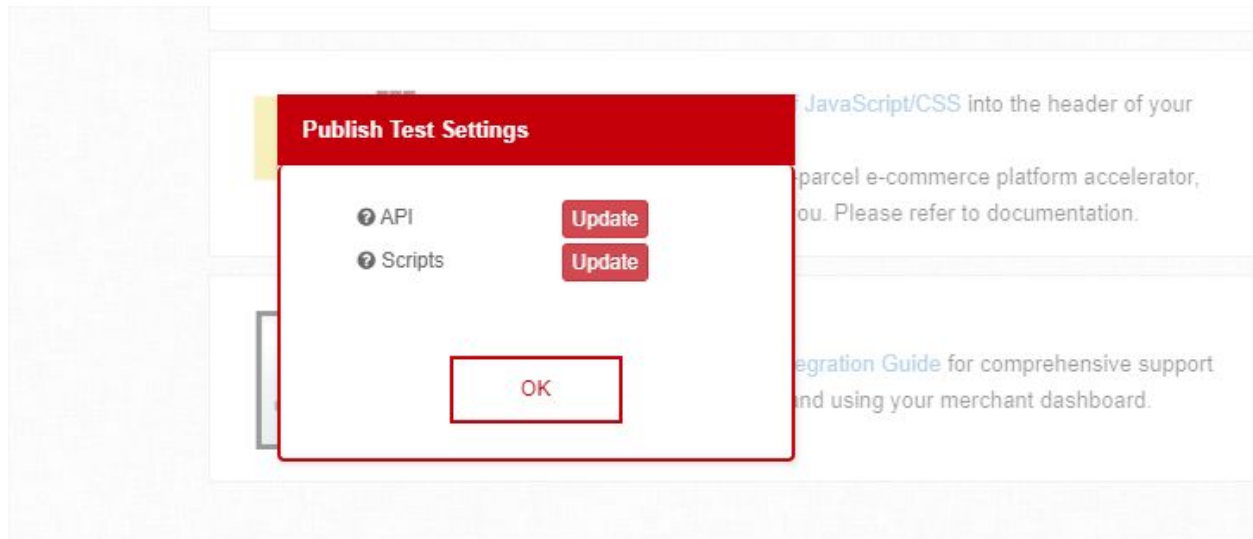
JavaScript/CSS into the header of your

parcel e-commerce platform accelerator, ou. Please refer to documentation.

egration Guide for comprehensive support and using your merchant dashboard.

Publish Test Settings

API Update

Scripts Update

OK